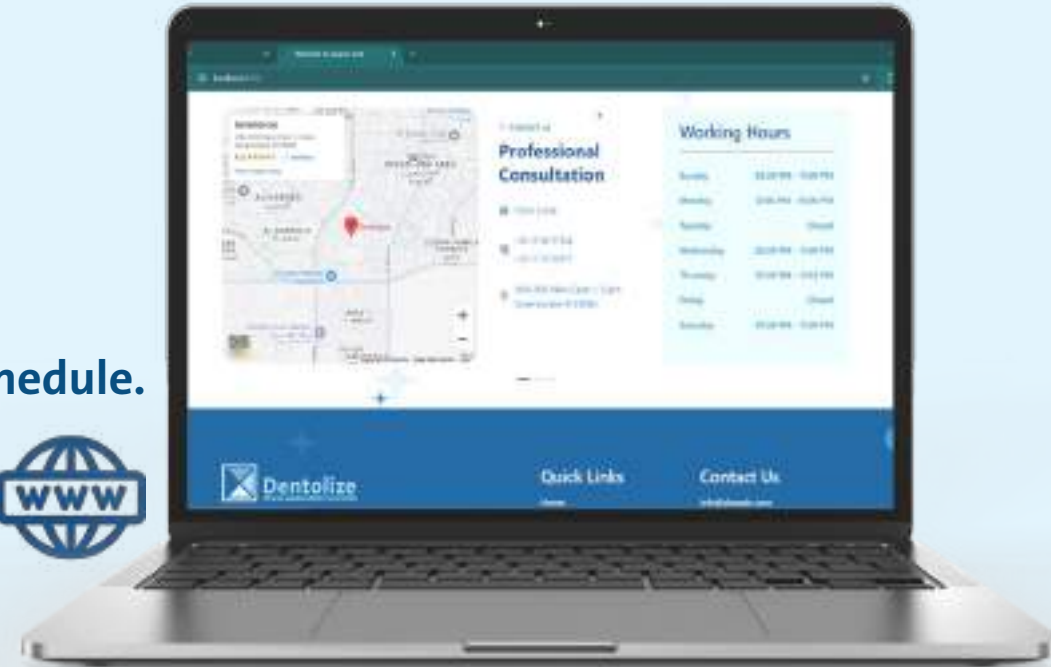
hedule.

WWW

Professional Consultation

Working Hours

| Sunday | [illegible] |
|---|---|
| Monday | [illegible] |
| Tuesday | Closed |
| Wednesday | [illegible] |
| Thursday | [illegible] |
| Friday | Closed |
| Saturday | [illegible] |

Dentolize

Quick Links

Contact Us